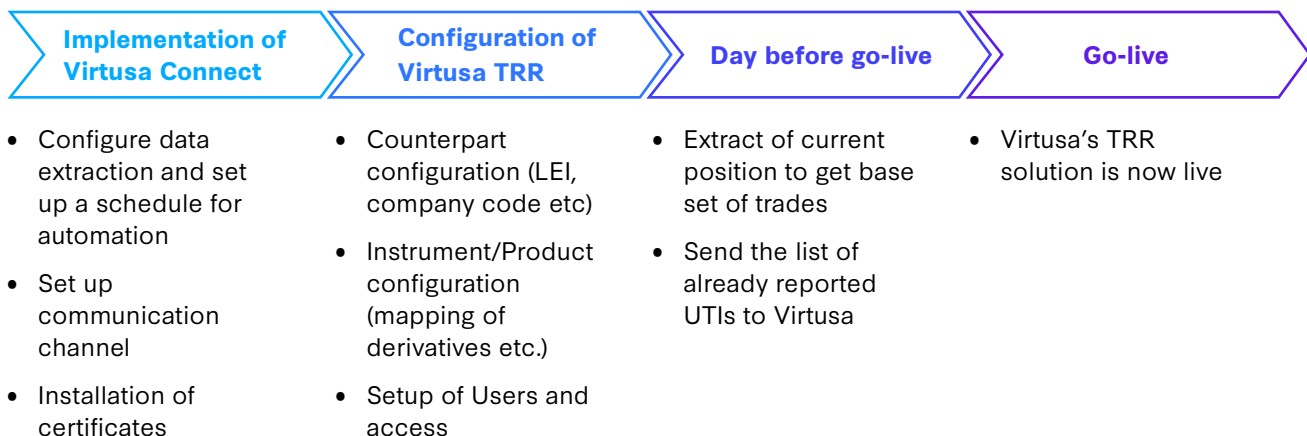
Implementation of Virtusa Connect

Configuration of Virtusa TRR

Day before go-live

Go-live

- Configure data extraction and set up a schedule for automation
- Set up communication channel
- Installation of certificates

- Counterpart configuration (LEI, company code etc)
- Instrument/Product configuration (mapping of derivatives etc.)
- Setup of Users and access

- Extract of current position to get base set of trades
- Send the list of already reported UTIs to Virtusa

- Virtusa's TRR solution is now live